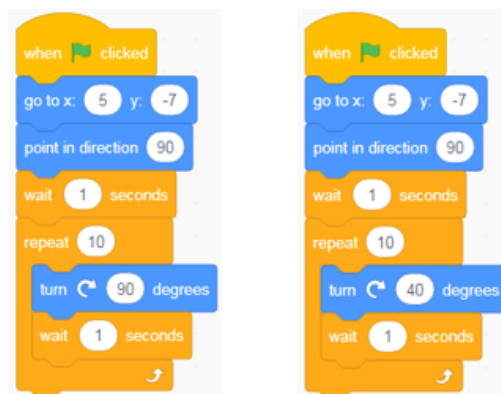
when clicked
go to x: 5 y: -7
point in direction 90
wait 1 seconds
repeat 10
turn 90 degrees
wait 1 seconds

when clicked
go to x: 5 y: -7
point in direction 90
wait 1 seconds
repeat 10
turn 40 degrees
wait 1 seconds